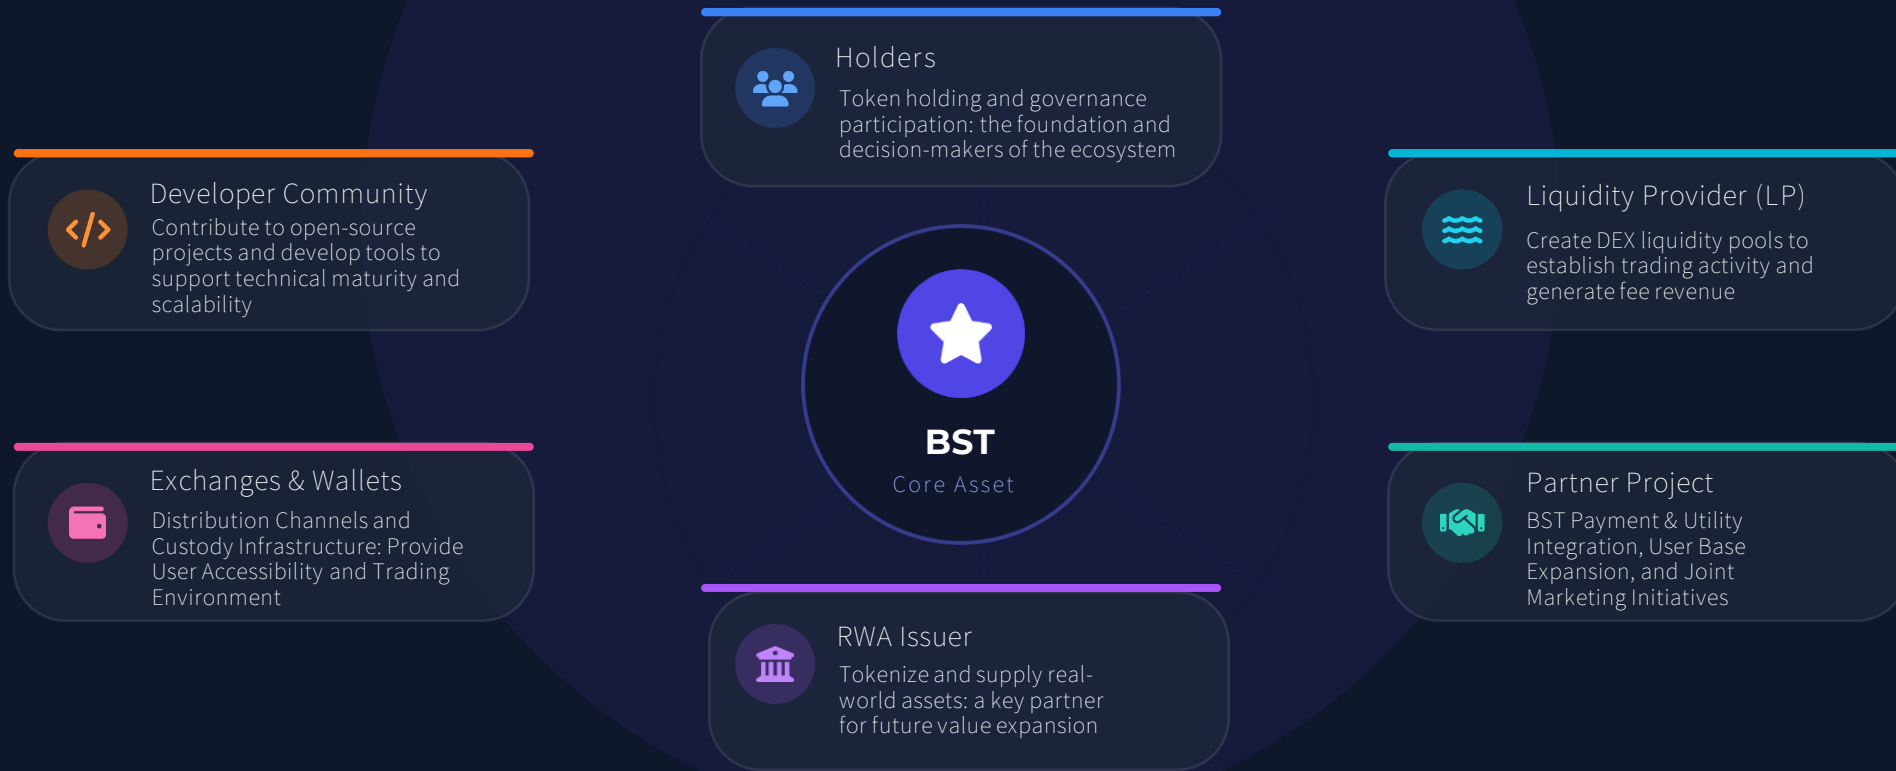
Holders

Token holding and governance participation: the foundation and decision-makers of the ecosystem

Developer Community

Contribute to open-source projects and develop tools to support technical maturity and scalability

Liquidity Provider (LP)

Create DEX liquidity pools to establish trading activity and generate fee revenue

BST

Core Asset

Exchanges & Wallets

Distribution Channels and Custody Infrastructure: Provide User Accessibility and Trading Environment

Partner Project

BST Payment & Utility Integration, User Base Expansion, and Joint Marketing Initiatives

RWA Issuer

Tokenize and supply real-world assets: a key partner for future value expansion